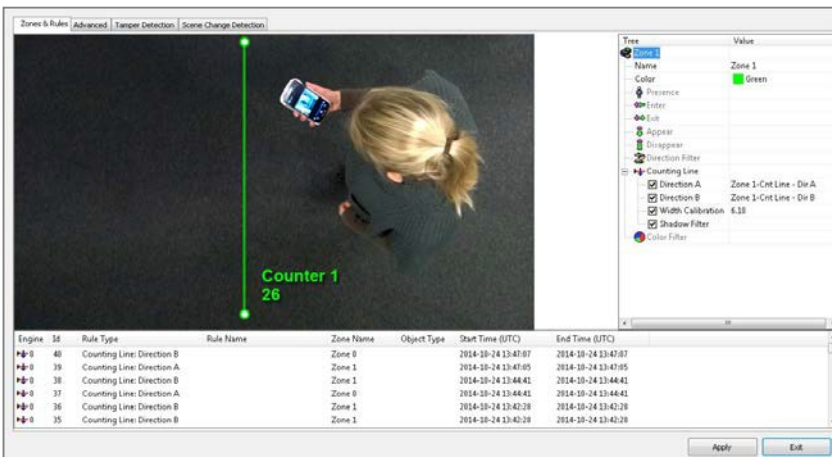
Zones & Rules | Advanced | Tamper Detection | Scene Change Detection

Counter 1
26

| Tree | Value |
|---|---|
| Zone 1 | |
| Name | Zone 1 |
| Color | Green |
| Presence | |
| Enter | |
| Exit | |
| Appear | |
| Disappear | |
| Direction Filter | |
| Counting Line | |
| Direction A | Zone 1-Cnt Line - Dir A |
| Direction B | Zone 1-Cnt Line - Dir B |
| Width Calibration | 6.18 |
| Shadow Filter | |
| Color Filter | |

| Engine | Id | Rule Type | Rule Name | Zone Name | Object Type | Start Time (UTC) | End Time (UTC) |
|---|---|---|---|---|---|---|---|
| 0 | 40 | Counting Line: Direction B | | Zone 0 | | 2014-10-24 13:47:07 | 2014-10-24 13:47:07 |
| 0 | 39 | Counting Line: Direction A | | Zone 1 | | 2014-10-24 13:47:05 | 2014-10-24 13:47:05 |
| 0 | 38 | Counting Line: Direction B | | Zone 1 | | 2014-10-24 13:44:41 | 2014-10-24 13:44:41 |
| 0 | 37 | Counting Line: Direction A | | Zone 0 | | 2014-10-24 13:44:41 | 2014-10-24 13:44:41 |
| 0 | 36 | Counting Line: Direction B | | Zone 1 | | 2014-10-24 13:42:28 | 2014-10-24 13:42:28 |
| 0 | 35 | Counting Line: Direction B | | Zone 1 | | 2014-10-24 13:42:28 | 2014-10-24 13:42:28 |

Apply | Exit